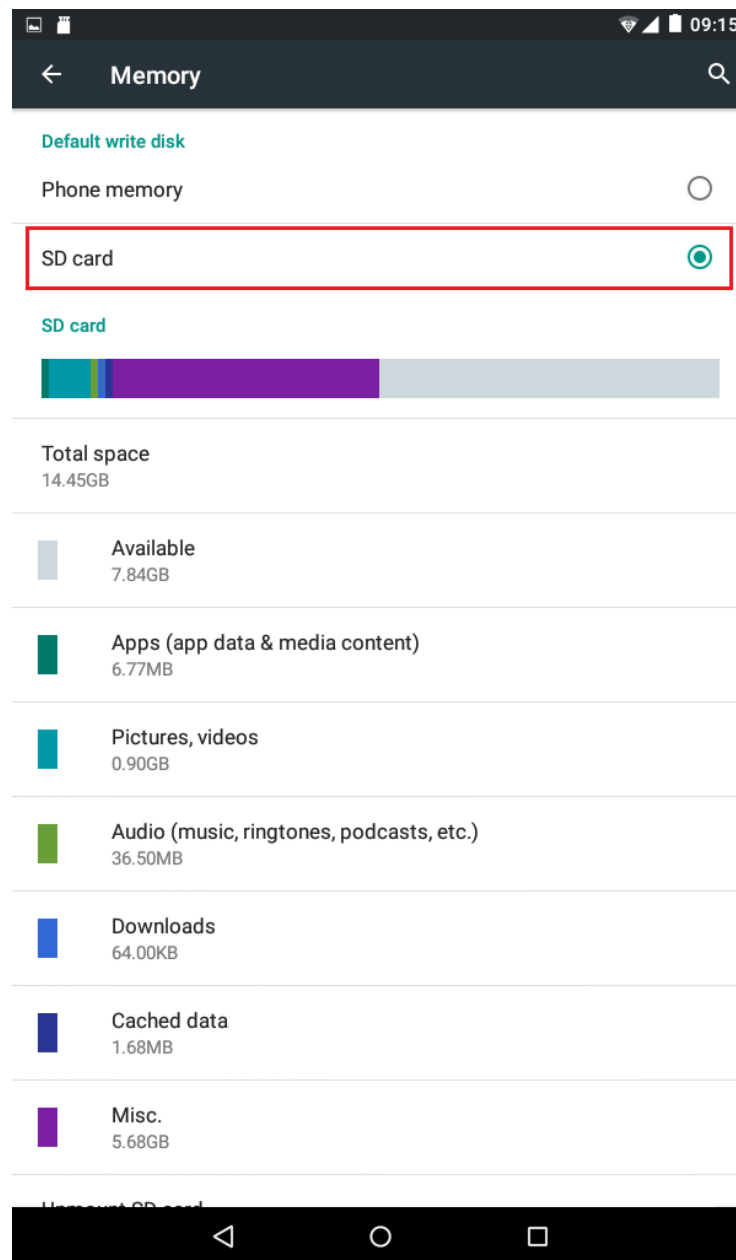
09:15

Memory

Default write disk

Phone memory

SD card

SD card

Total space
14.45GB

Available
7.84GB

Apps (app data & media content)
6.77MB

Pictures, videos
0.90GB

Audio (music, ringtones, podcasts, etc.)
36.50MB

Downloads
64.00KB

Cached data
1.68MB

Misc.
5.68GB

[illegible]